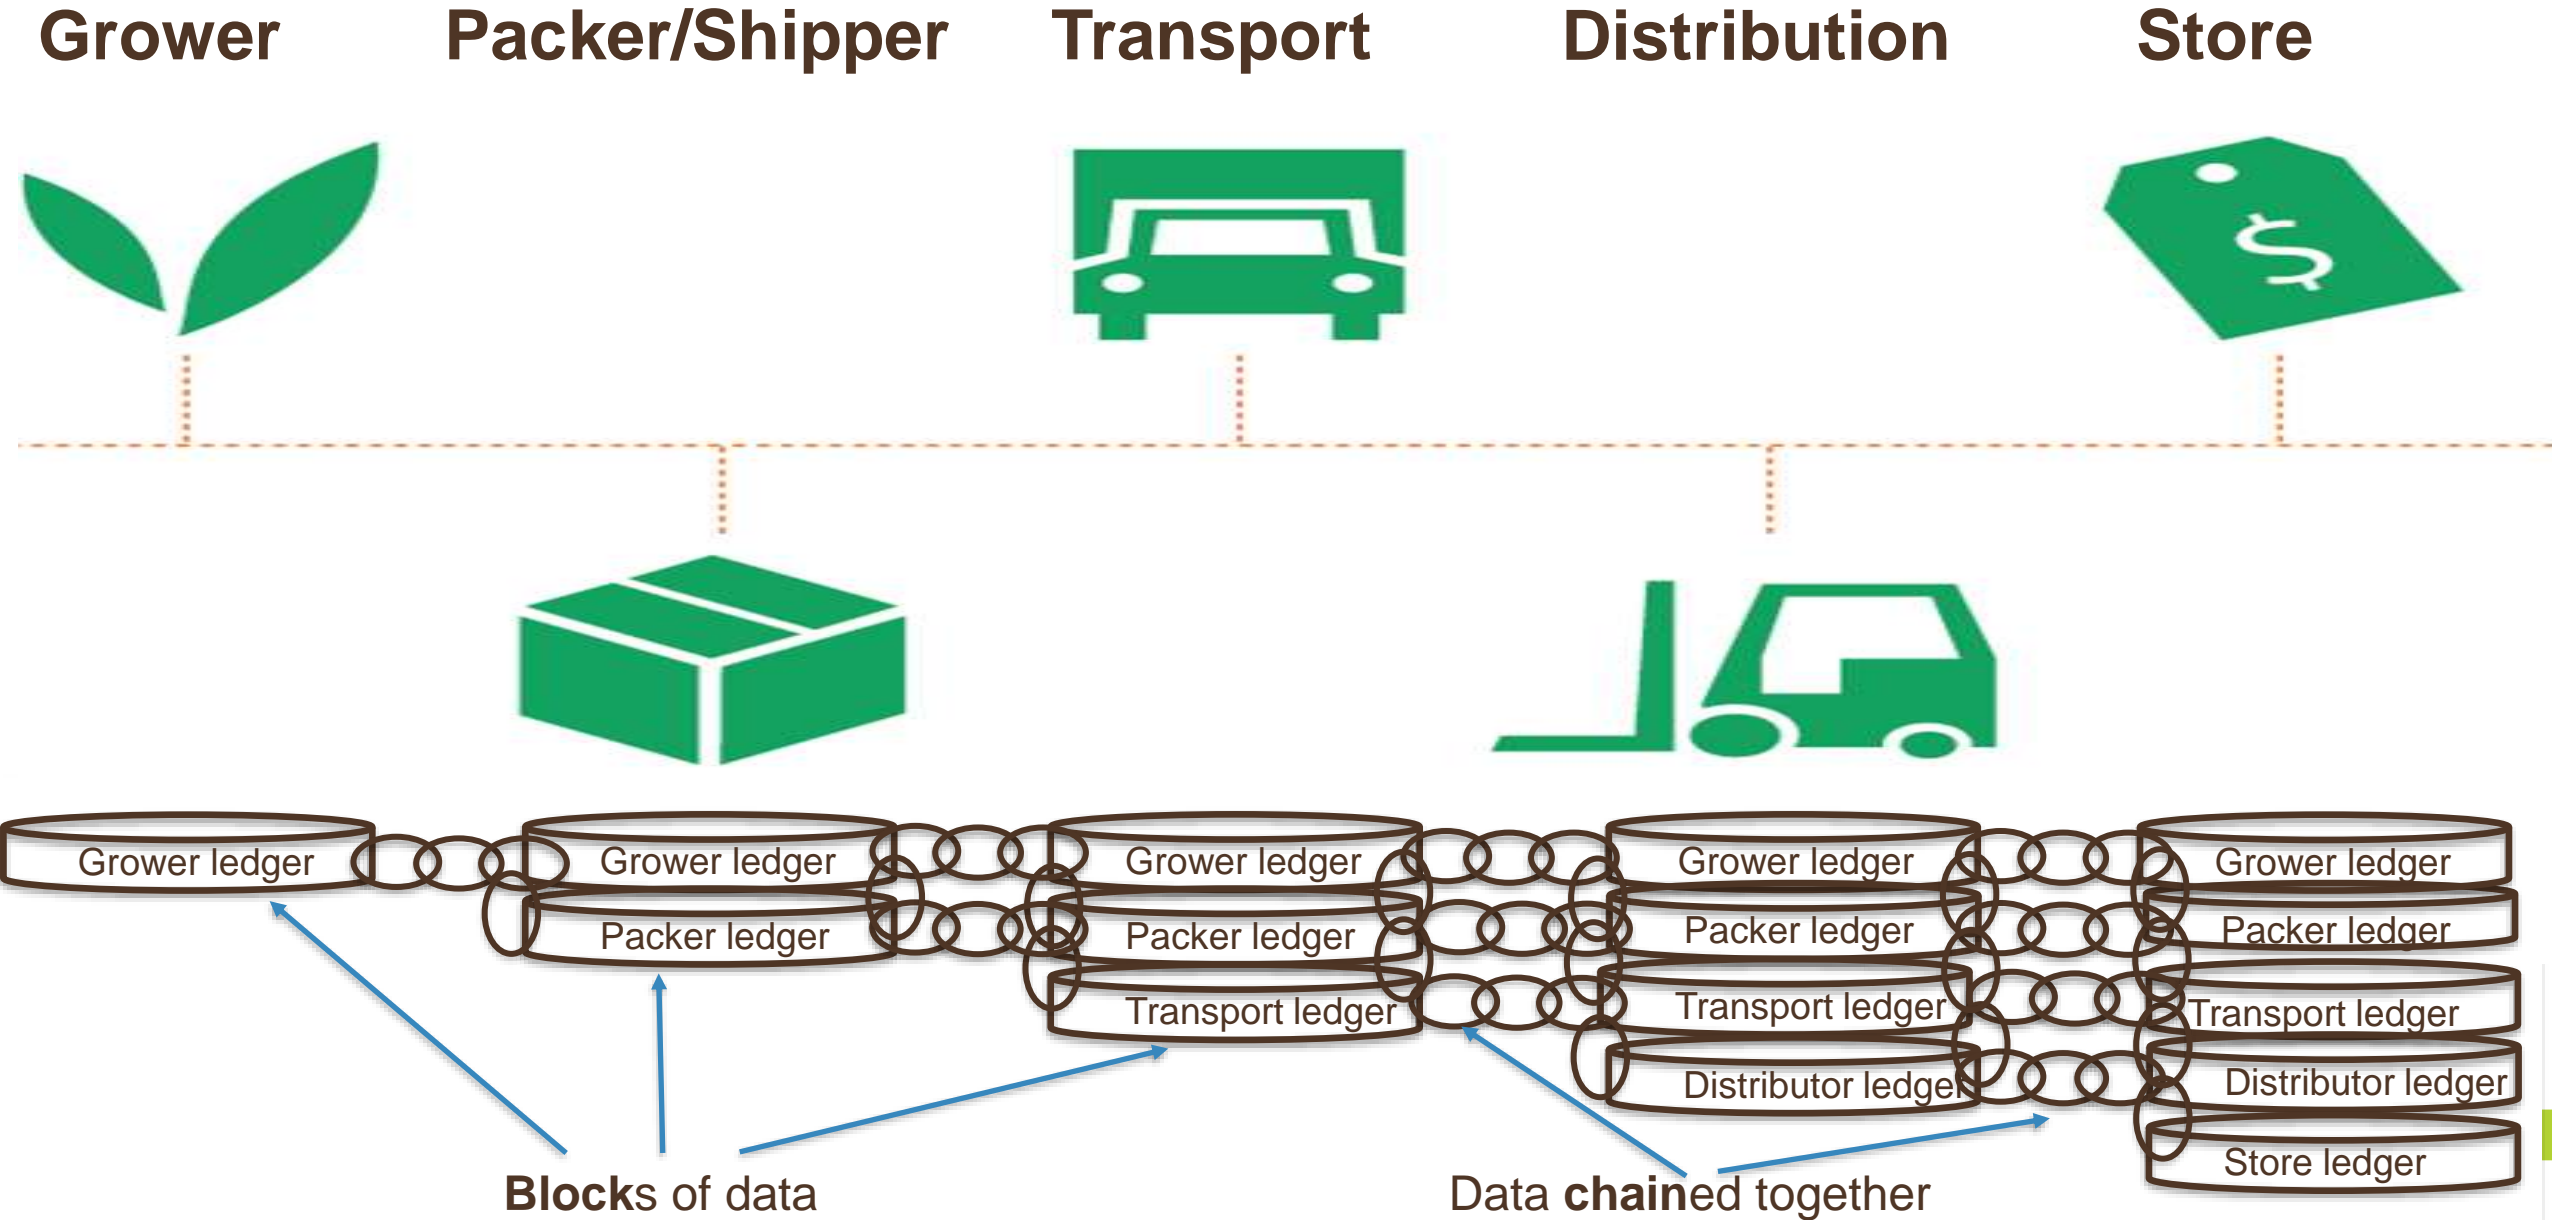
Grower Packer/Shipper Transport Distribution Store

Grower ledger

Grower ledger
Packer ledger

Grower ledger
Packer ledger
Transport ledger

Grower ledger
Packer ledger
Transport ledger
Distributor ledger

Grower ledger
Packer ledger
Transport ledger
Distributor ledger
Store ledger

**Blocks** of data

Data **chained** together